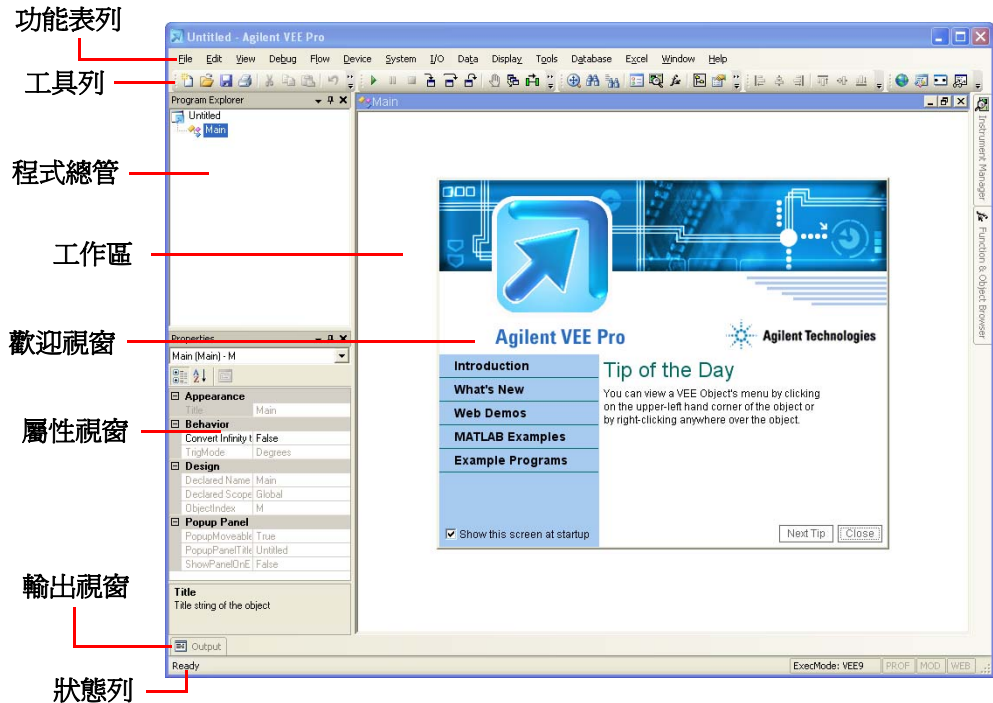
功能表列

工具列

程式總管

工作區

歡迎視窗

屬性視窗

輸出視窗

狀態列

Untitled - Agilent VEE Pro

File Edit View Debug Flow Device System I/O Data Display Tools Database Excel Window Help

Program Explorer

Untitled

Main

Main

Instrument Manager

Function & Object Browser

Agilent VEE Pro

Agilent Technologies

Introduction

What's New

Web Demos

MATLAB Examples

Example Programs

Tip of the Day

You can view a VEE Object's menu by clicking on the upper-left hand corner of the object or by right-clicking anywhere over the object.

Show this screen at startup

Next Tip

Close

Properties

Main (Main) - M

| Appearance | |
|---|---|
| Title | Main |
| **Behavior** | |
| Convert Infinity t | False |
| TrigMode | Degrees |
| **Design** | |
| Declared Name | Main |
| Declared Scope | Global |
| ObjectIndex | M |
| **Popup Panel** | |
| PopupMoveable | True |
| PopupPanelTitle | Untitled |
| ShowPanelOnE | False |

Title

Title string of the object

Output

Ready

ExecMode: VEE9

PROF

MOD

WEB